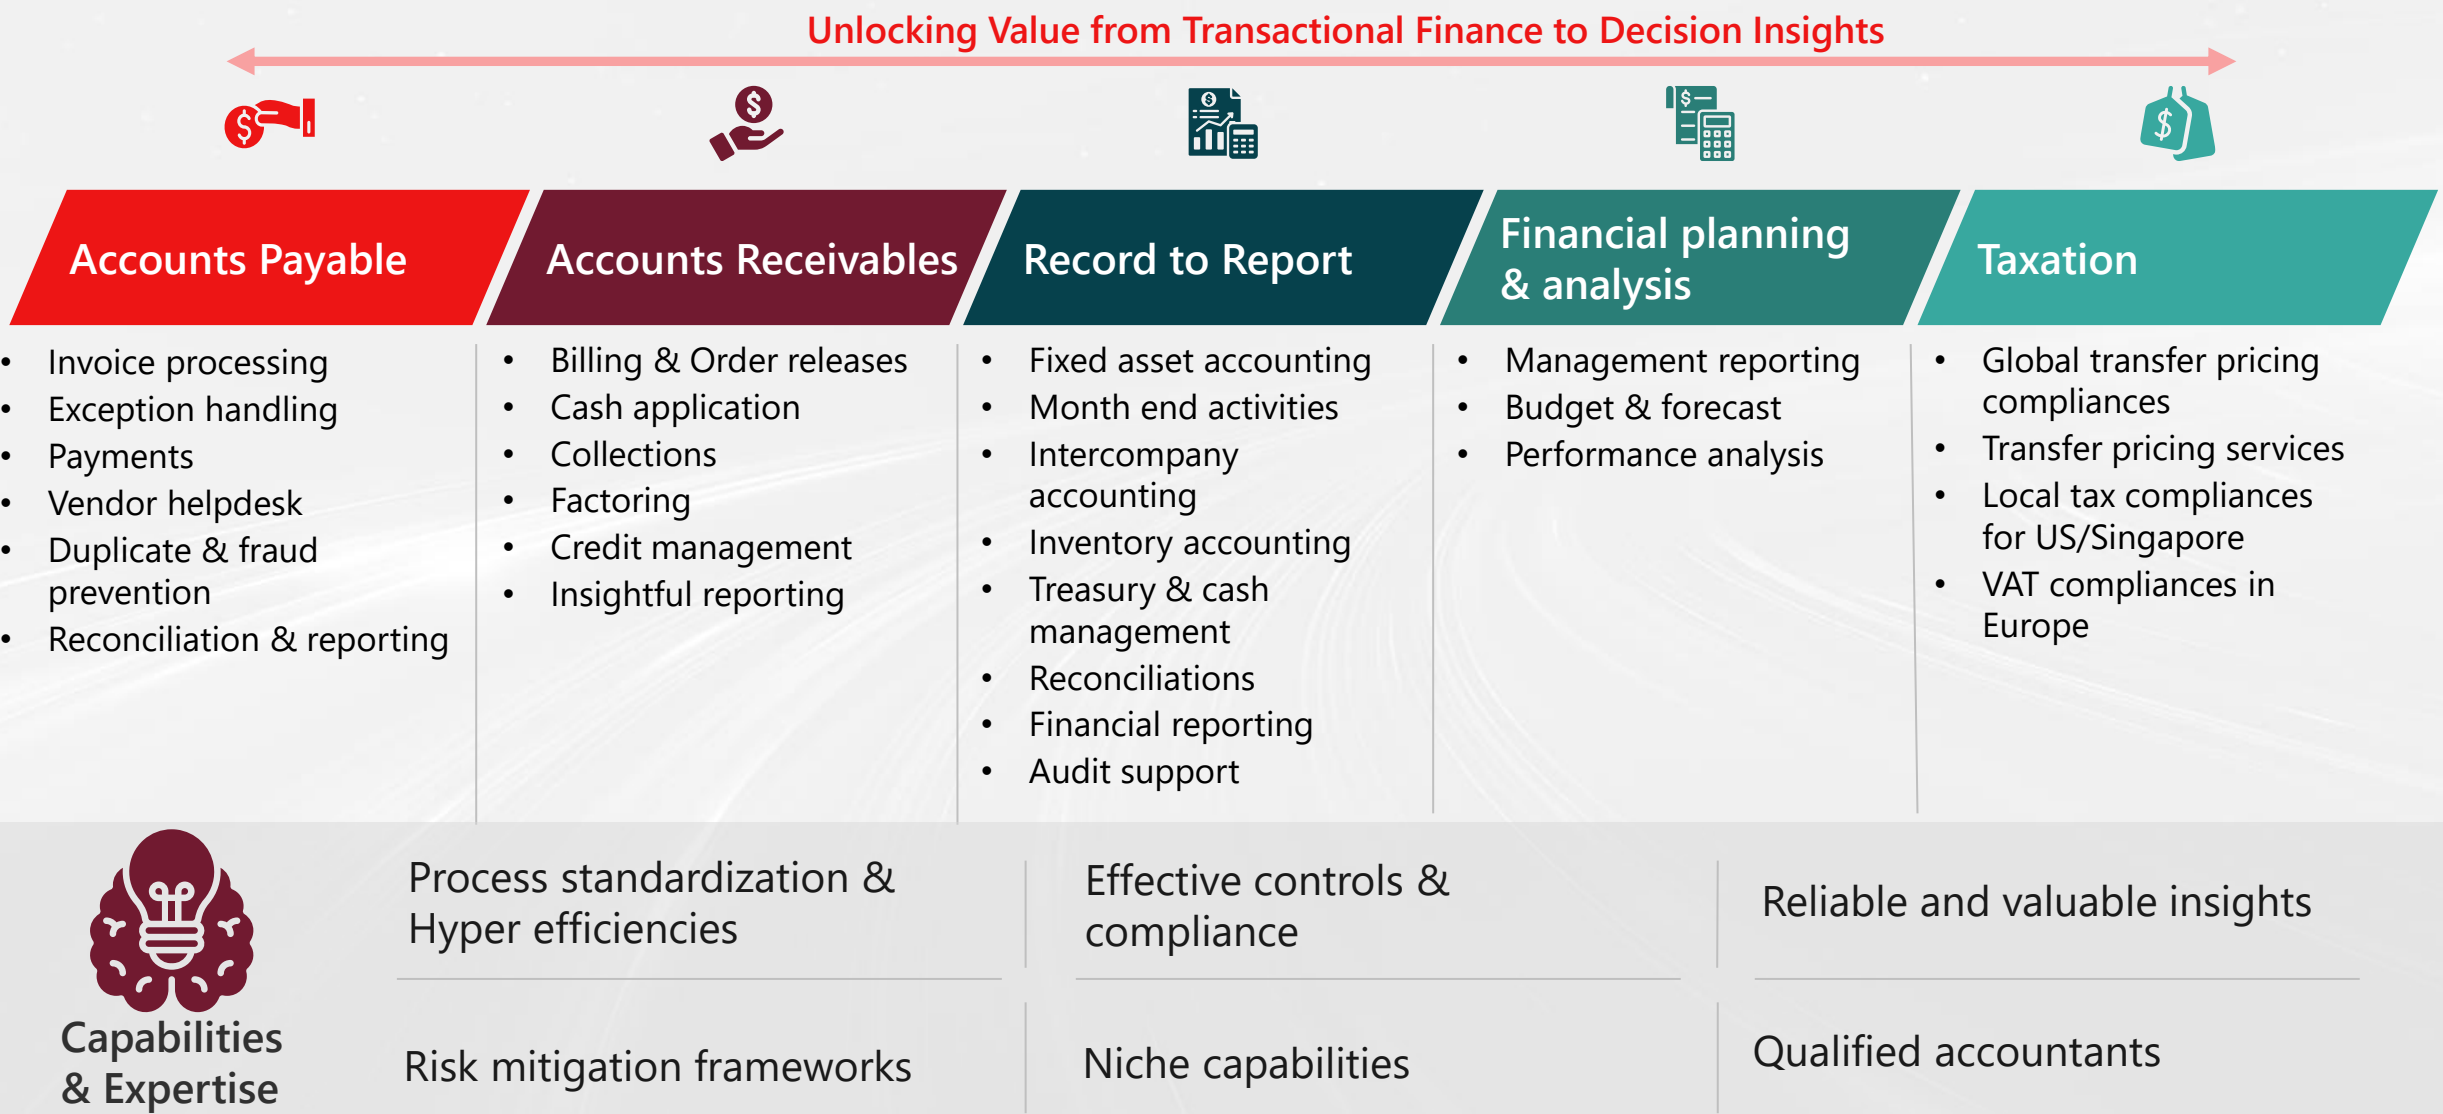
Unlocking Value from Transactional Finance to Decision Insights

Accounts Payable

- Invoice processing
- Exception handling
- Payments
- Vendor helpdesk
- Duplicate & fraud prevention
- Reconciliation & reporting

Accounts Receivables

- Billing & Order releases
- Cash application
- Collections
- Factoring
- Credit management
- Insightful reporting

Record to Report

- Fixed asset accounting
- Month end activities
- Intercompany accounting
- Inventory accounting
- Treasury & cash management
- Reconciliations
- Financial reporting
- Audit support

Financial planning & analysis

- Management reporting
- Budget & forecast
- Performance analysis

Taxation

- Global transfer pricing compliances
- Transfer pricing services
- Local tax compliances for US/Singapore
- VAT compliances in Europe

Capabilities & Expertise

Process standardization & Hyper efficiencies

Effective controls & compliance

Reliable and valuable insights

Risk mitigation frameworks

Niche capabilities

Qualified accountants